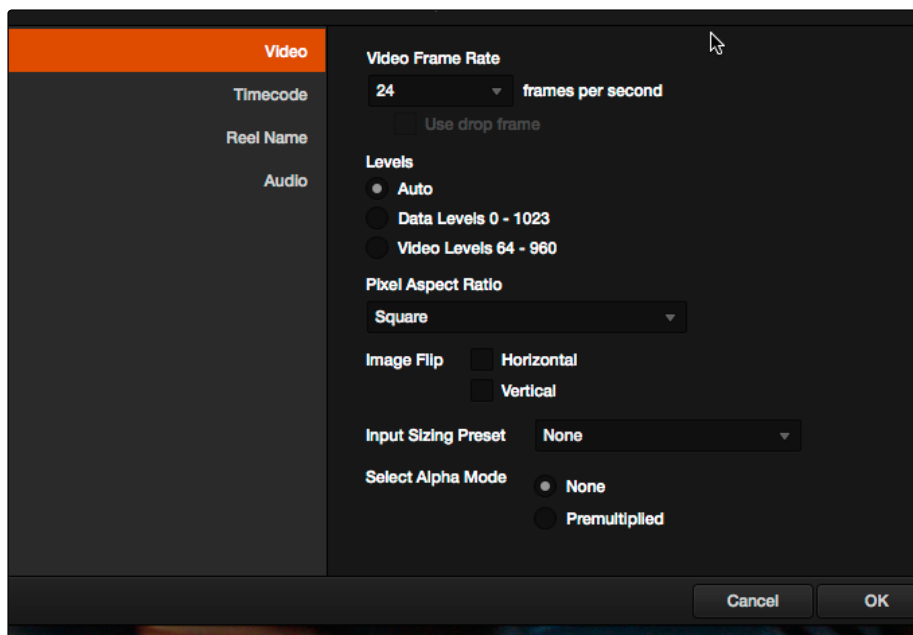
Video
Timecode
Reel Name
Audio

Video Frame Rate
24
frames per second
Use drop frame

Levels
Auto
Data Levels 0 - 1023
Video Levels 64 - 960

Pixel Aspect Ratio
Square

Image Flip
Horizontal
Vertical

Input Sizing Preset
None

Select Alpha Mode
None
Premultiplied

Cancel
OK